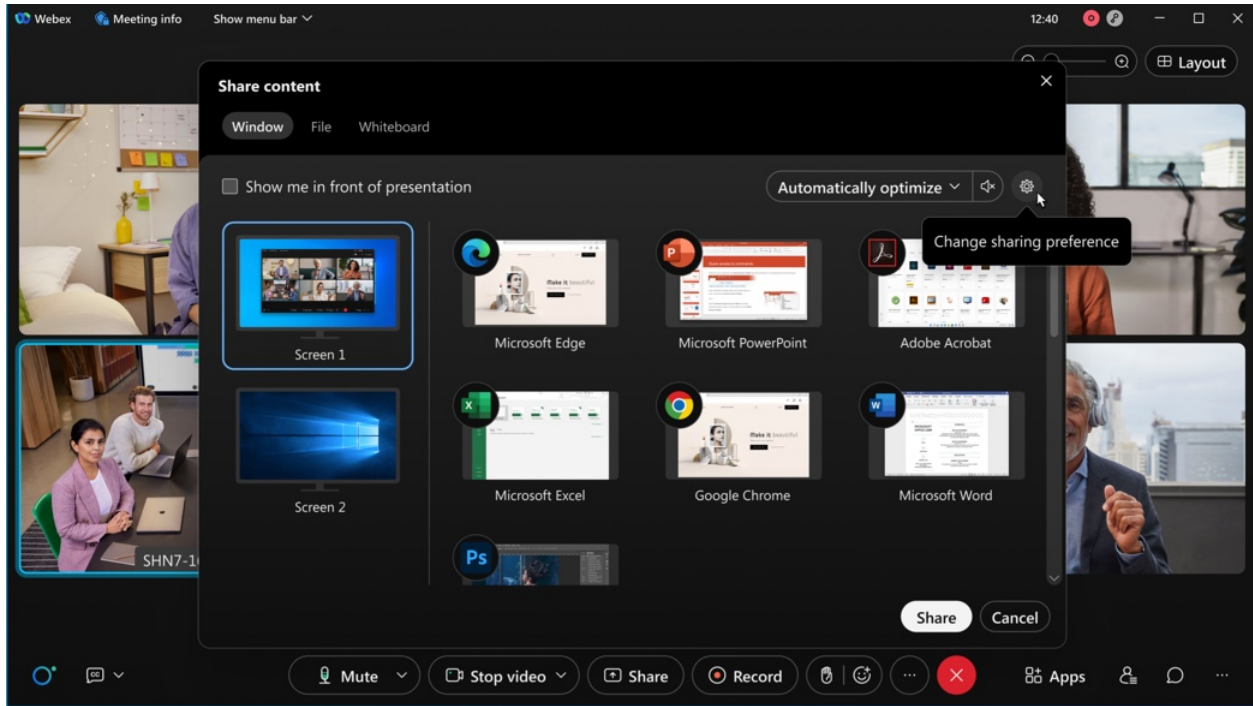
Webex Meeting info Show menu bar

12:40

Layout

Share content

Window File Whiteboard

Show me in front of presentation

Automatically optimize

Change sharing preference

Screen 1

Screen 2

Make it beautiful

Microsoft Edge

Microsoft PowerPoint

Adobe Acrobat

Microsoft Excel

Make it beautiful

Google Chrome

Microsoft Word

Ps

SHN7-1

Share Cancel

Mute Stop video Share Record Apps